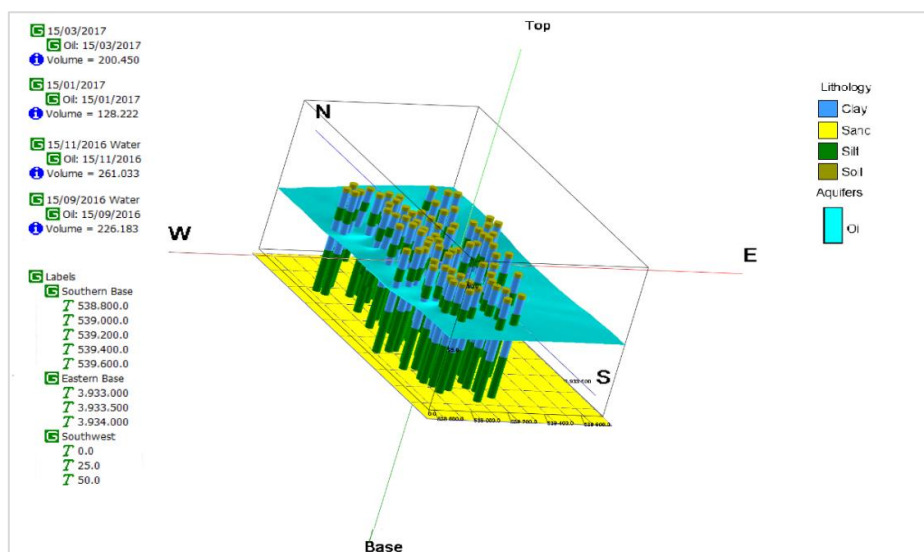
15/03/2017
Oil: 15/03/2017
Volume = 200.450

15/01/2017
Oil: 15/01/2017
Volume = 128.222

15/11/2016 Water
Oil: 15/11/2016
Volume = 261.033

15/09/2016 Water
Oil: 15/09/2016
Volume = 226.183

Labels
Southern Base
538.800.0
539.000.0
539.200.0
539.400.0
539.600.0
Eastern Base
3.933.000
3.933.500
3.934.000
Southwest
0.0
25.0
50.0

Top
N
W
E
S
Base

Lithology
Clay
Sanc
Silt
Soil
Aquifers
Oil

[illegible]